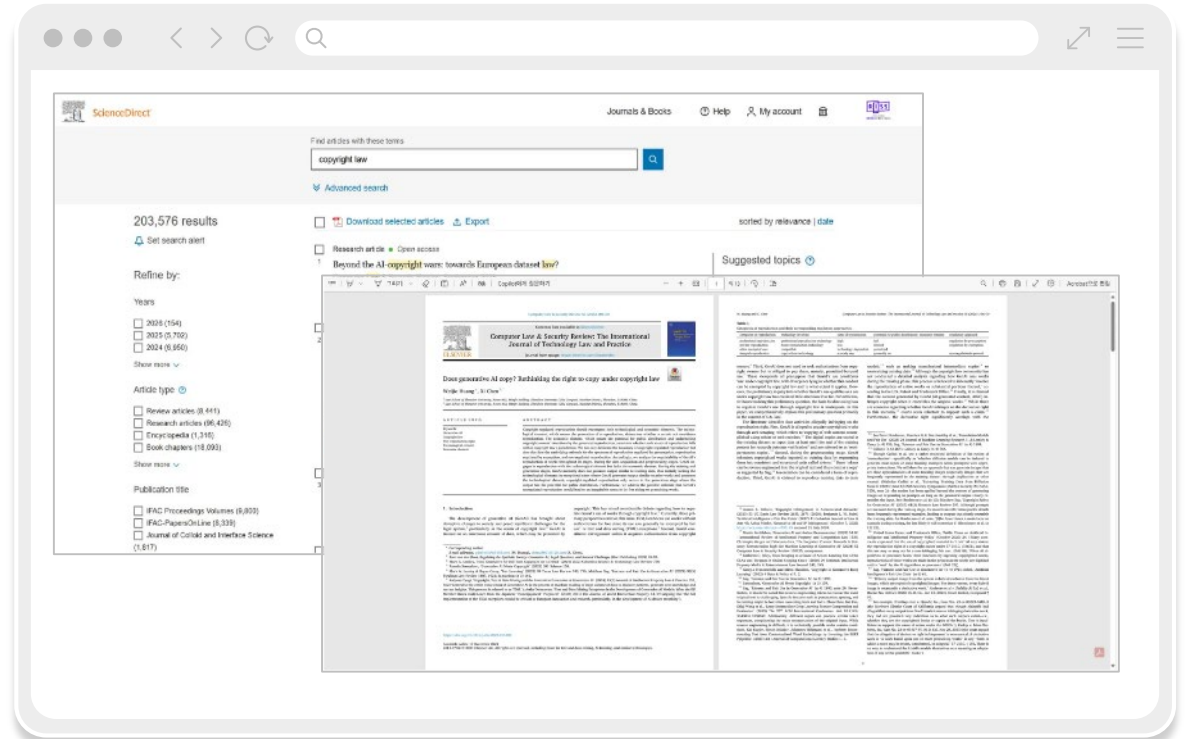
ScienceDirect

Journals & Books Help My account

Find articles with these terms

copyright law

Advanced search

203,576 results

Set search alert

Refine by:

Years

2026 (154)
2025 (5,702)
2024 (6,950)

Show more

Article type

Review articles (8,441)
Research articles (96,426)
Encyclopedia (1,316)
Book chapters (18,093)

Show more

Publication title

IFAC Proceedings Volumes (9,800)
IFAC-PapersOnLine (8,339)
Journal of Colloid and Interface Science (1,617)

Download selected articles Export

sorted by relevance | date

Research article Open access

Beyond the AI-copyright wars: towards European dataset law?

Suggested topics

Computer Law & Security Review: The International Journal of Technology Law and Practice

Does generative AI copy? Rethinking the right to copy under copyright law

1. Introduction

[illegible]